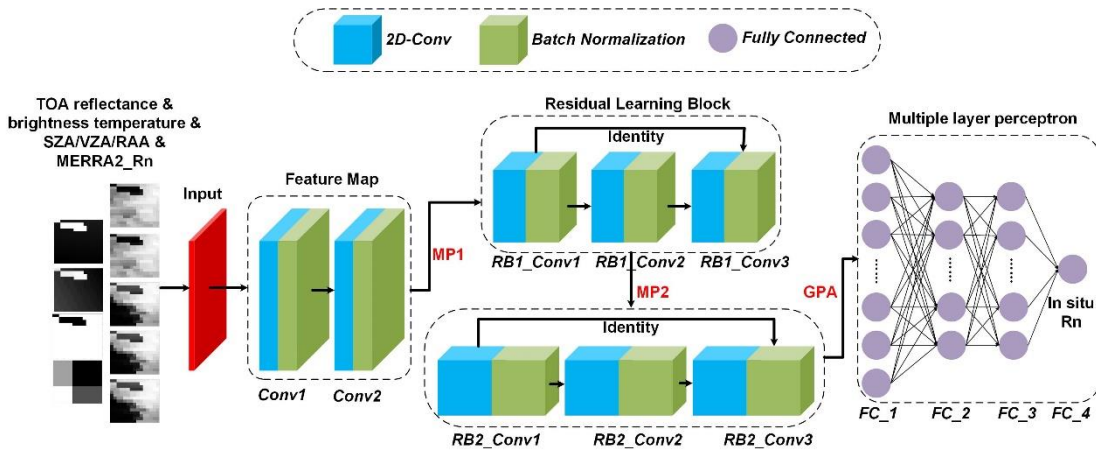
2D-Conv Batch Normalization Fully Connected

TOA reflectance & brightness temperature & SZA/VZA/RAA & MERRA2_Rn

Input

Feature Map

Conv1 Conv2

MP1

Residual Learning Block

Identity

RB1_Conv1 RB1_Conv2 RB1_Conv3

MP2

Identity

RB2_Conv1 RB2_Conv2 RB2_Conv3

GPA

Multiple layer perceptron

In situ Rn

FC_1 FC_2 FC_3 FC_4